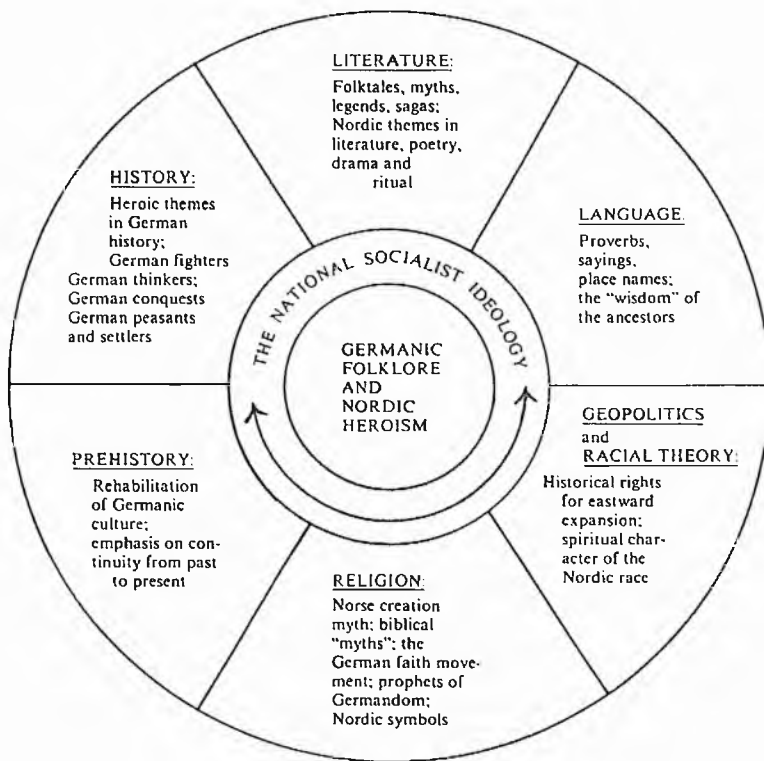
LITERATURE:
Folktales, myths, legends, sagas; Nordic themes in literature, poetry, drama and ritual

HISTORY:
Heroic themes in German history; German fighters German thinkers; German conquests German peasants and settlers

LANGUAGE.
Proverbs, sayings, place names; the "wisdom" of the ancestors

THE NATIONAL SOCIALIST IDEOLOGY

GERMANIC FOLKLORE AND NORDIC HEROISM

GEOPOLITICS and RACIAL THEORY:
Historical rights for eastward expansion; spiritual character of the Nordic race

PREHISTORY:
Rehabilitation of Germanic culture; emphasis on continuity from past to present

RELIGION:
Norse creation myth; biblical "myths"; the German faith movement; prophets of Germandom; Nordic symbols